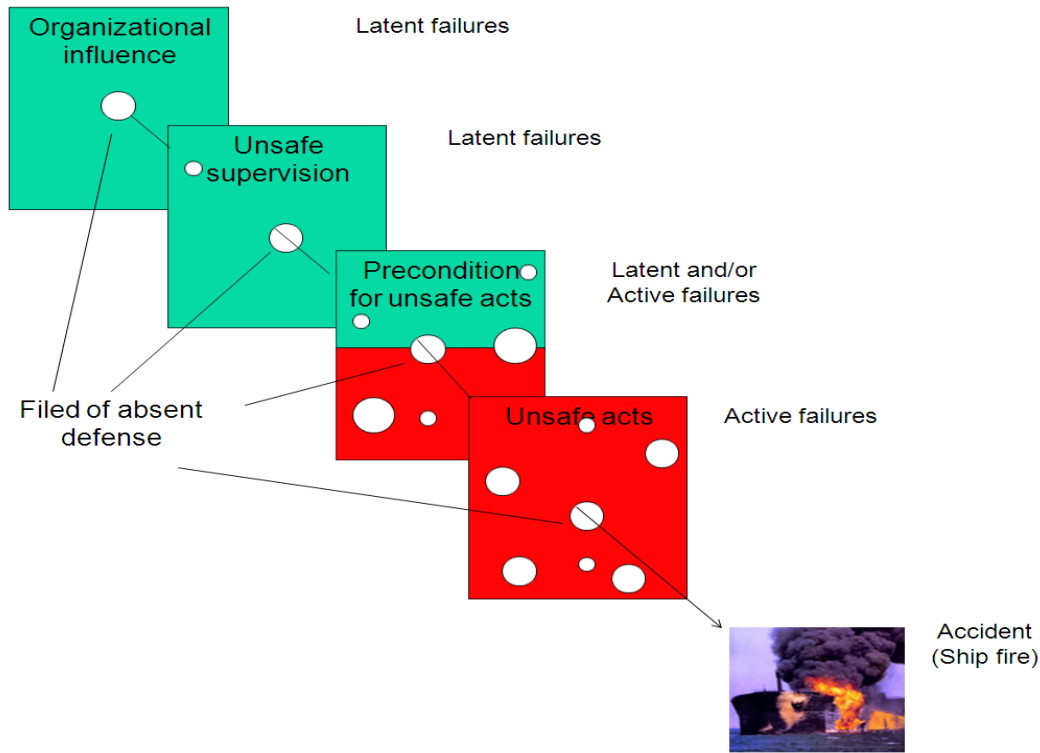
Organizational influence

Latent failures

Unsafe supervision

Latent failures

Precondition for unsafe acts

Latent and/or Active failures

Filed of absent defense

Unsafe acts

Active failures

Accident (Ship fire)